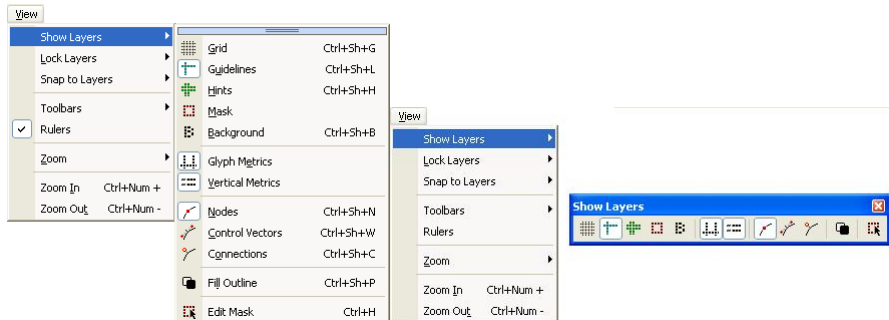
View

Show Layers
Lock Layers
Snap to Layers
Toolbars
Rulers
Zoom
Zoom In Ctrl+Num +
Zoom Out Ctrl+Num -

Grid Ctrl+Sh+G
Guidelines Ctrl+Sh+L
Hints Ctrl+Sh+H
Mask
Background Ctrl+Sh+B
Glyph Metrics
Vertical Metrics
Nodes Ctrl+Sh+N
Control Vectors Ctrl+Sh+W
Connections Ctrl+Sh+C
Fill Outline Ctrl+Sh+P
Edit Mask Ctrl+H

View

Show Layers
Lock Layers
Snap to Layers
Toolbars
Rulers
Zoom
Zoom In Ctrl+Num +
Zoom Out Ctrl+Num -

Show Layers